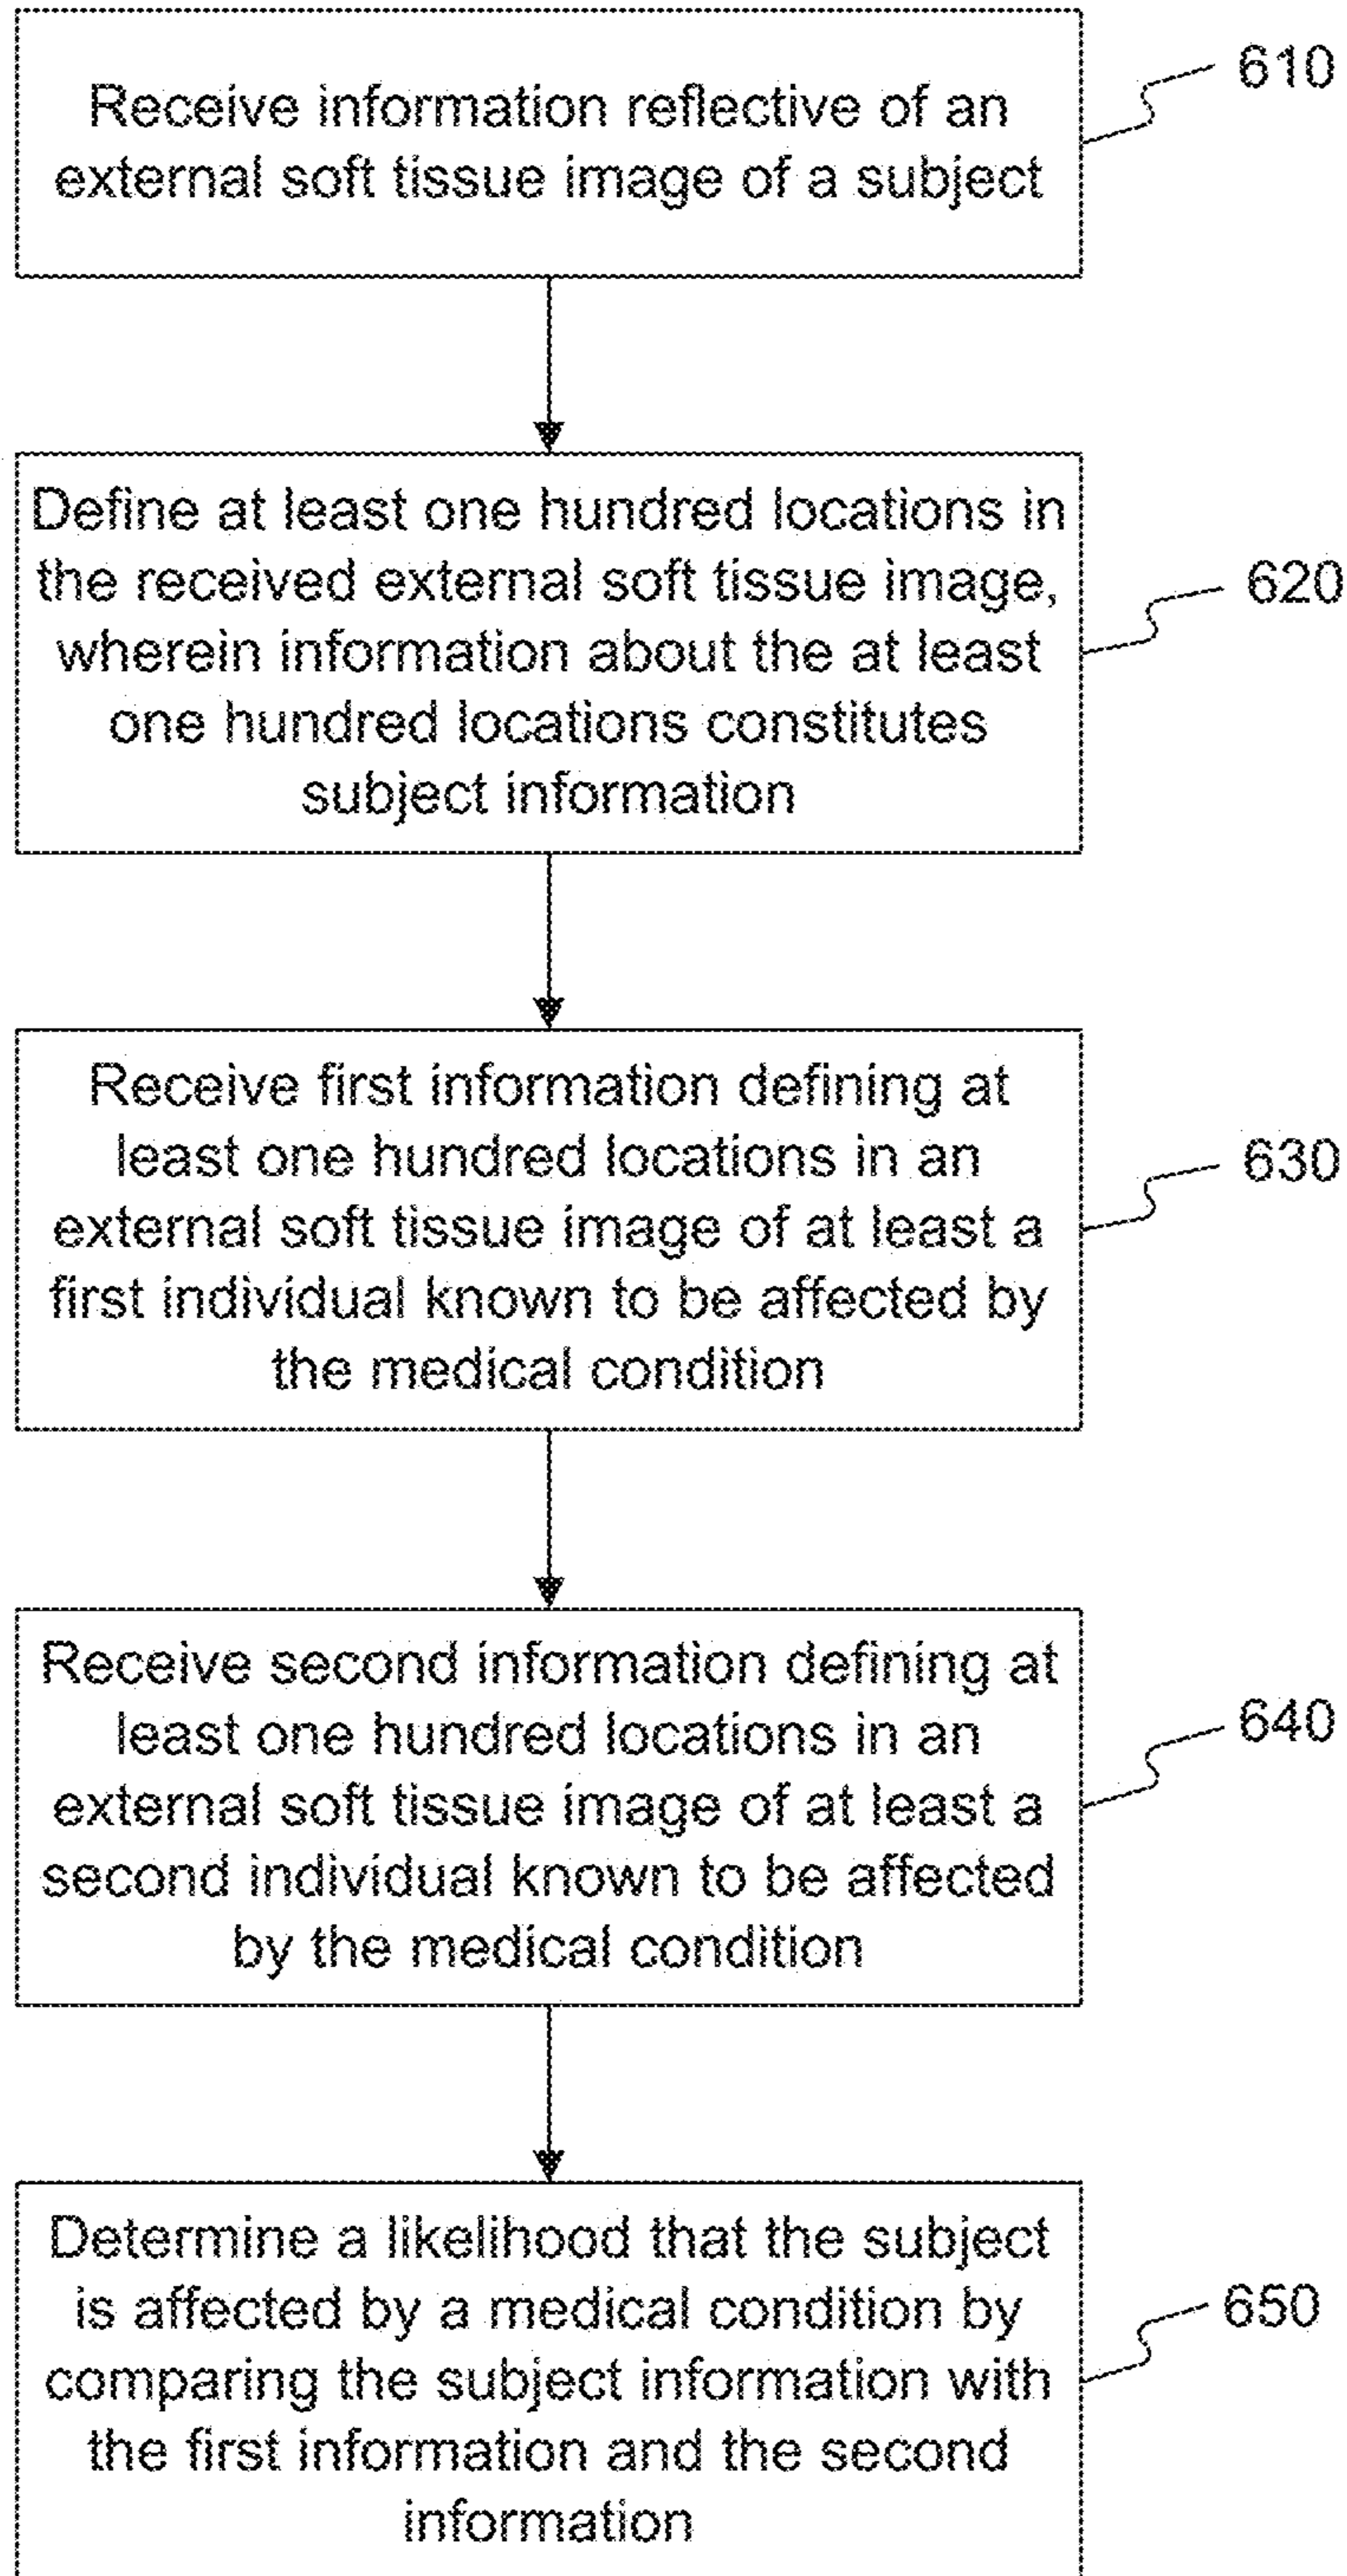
Receive information reflective of an external soft tissue image of a subject

610

Define at least one hundred locations in the received external soft tissue image, wherein information about the at least one hundred locations constitutes subject information

620

Receive first information defining at least one hundred locations in an external soft tissue image of at least a first individual known to be affected by the medical condition

630

Receive second information defining at least one hundred locations in an external soft tissue image of at least a second individual known to be affected by the medical condition

640

Determine a likelihood that the subject is affected by a medical condition by comparing the subject information with the first information and the second information

650